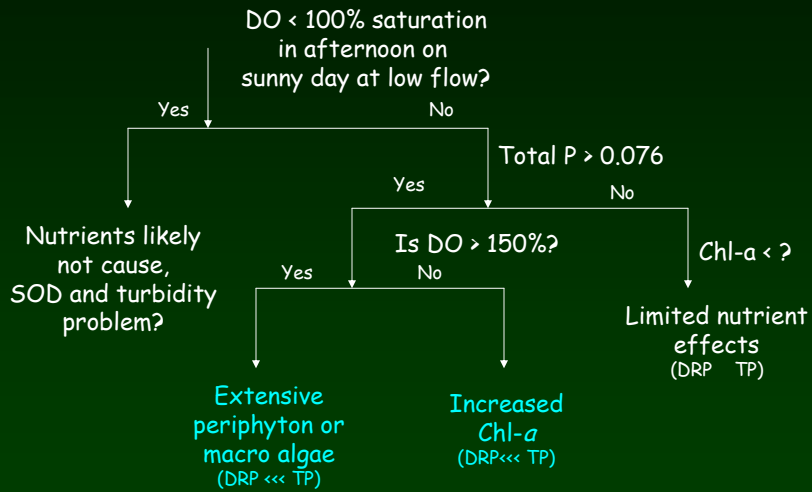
DO < 100% saturation in afternoon on sunny day at low flow?

Yes

No

Total P > 0.076

Yes

No

Nutrients likely not cause, SOD and turbidity problem?

Is DO > 150%?

Chl-a < ?

Yes

No

Limited nutrient effects
(DRP TP)

Extensive periphyton or macro algae
(DRP <<< TP)

Increased Chl-*a*
(DRP<<< TP)